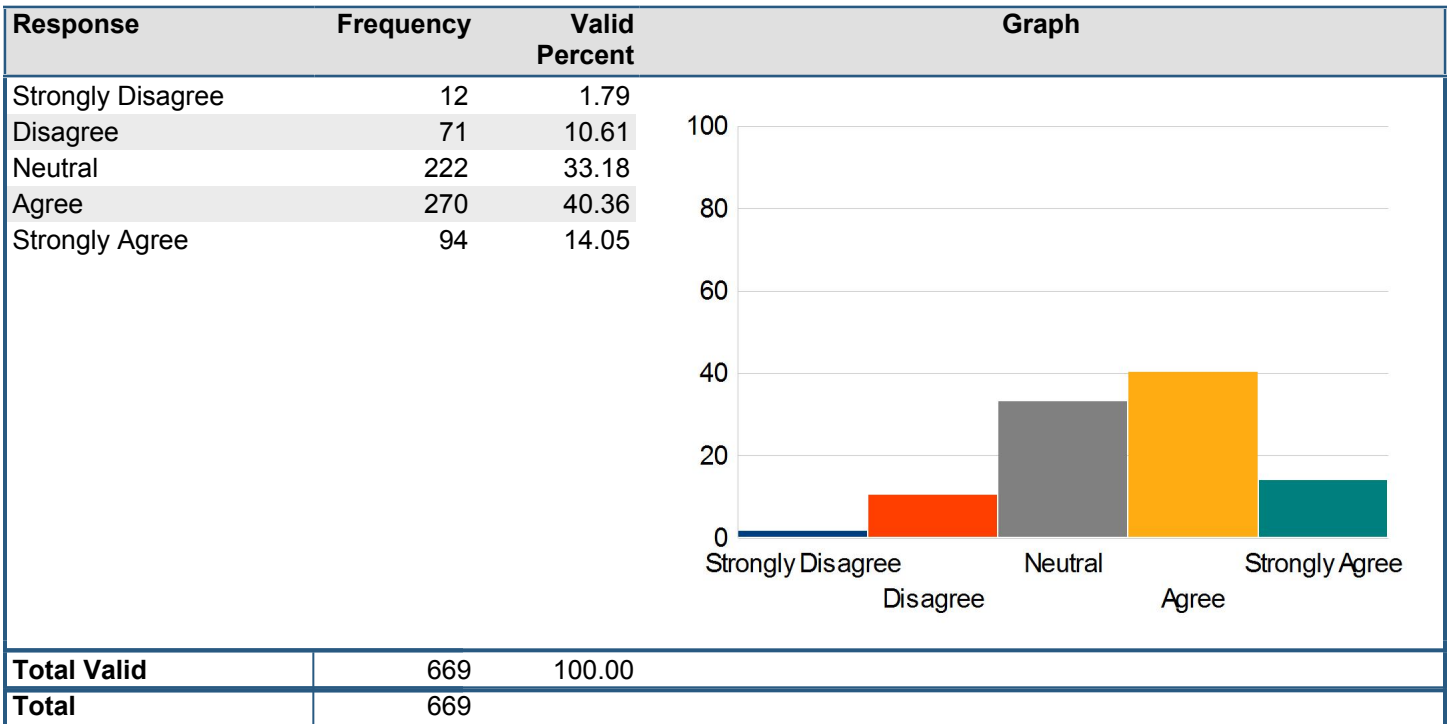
| Response | Frequency | Valid Percent | Graph |
|---|---|---|---|
| Strongly Disagree | 12 | 1.79 | |
| Disagree | 71 | 10.61 | |
| Neutral | 222 | 33.18 | |
| Agree | 270 | 40.36 | |
| Strongly Agree | 94 | 14.05 | |
| Total Valid | 669 | 100.00 | |
| Total | 669 | | |

100
80
60
40
20
0
Strongly Disagree
Disagree
Neutral
Agree
Strongly Agree